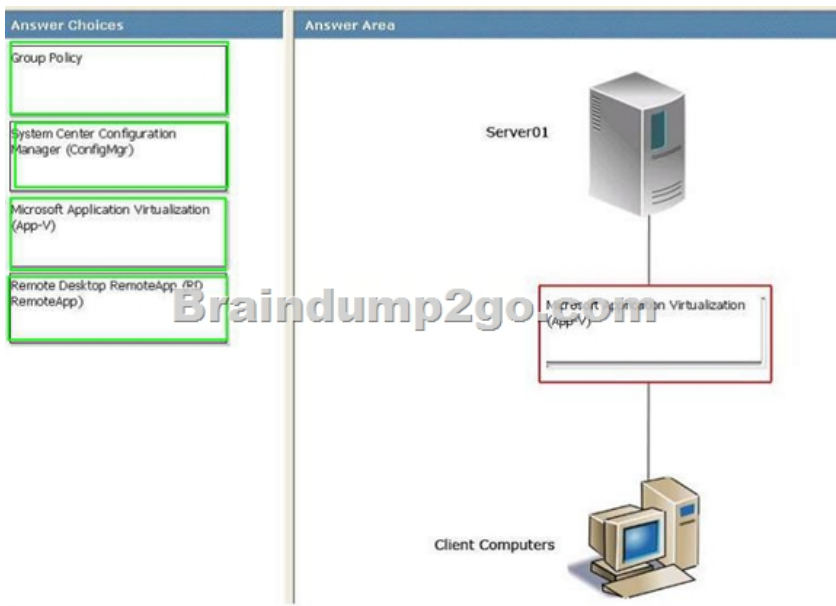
Answer Choices

Group Policy

System Center Configuration Manager (ConfigMgr)

Microsoft Application Virtualization (App-V)

Remote Desktop RemoteApp (RD RemoteApp)

Answer Area

Server01

Microsoft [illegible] Virtualization (App-V)

Client Computers

Braindump2go.com